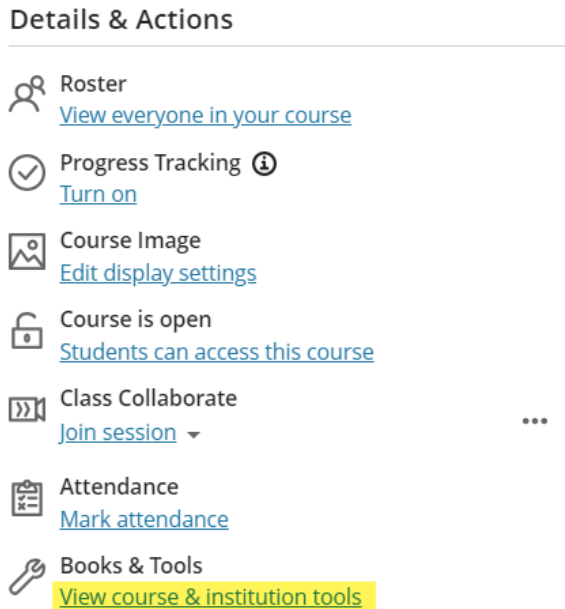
Details & Actions

Roster
View everyone in your course

Progress Tracking
Turn on

Course Image
Edit display settings

Course is open
Students can access this course

Class Collaborate
Join session

Attendance
Mark attendance

Books & Tools
View course & institution tools